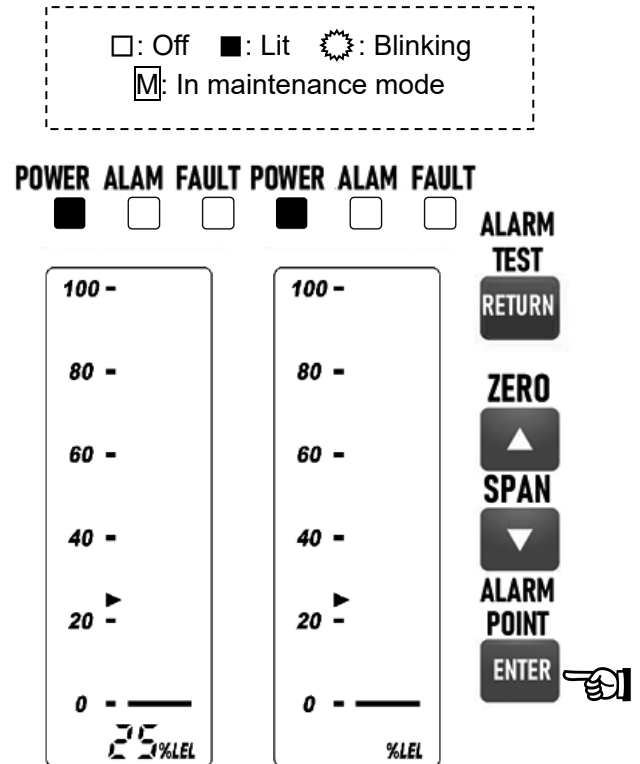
□: Off ■: Lit ☼: Blinking
M: In maintenance mode

POWER ALAM FAULT POWER ALAM FAULT

100 -
80 -
60 -
40 -
20 -
0 -
25 %LEL

100 -
80 -
60 -
40 -
20 -
0 -
%LEL

ALARM TEST
RETURN
ZERO
▲
SPAN
▼
ALARM POINT
ENTER